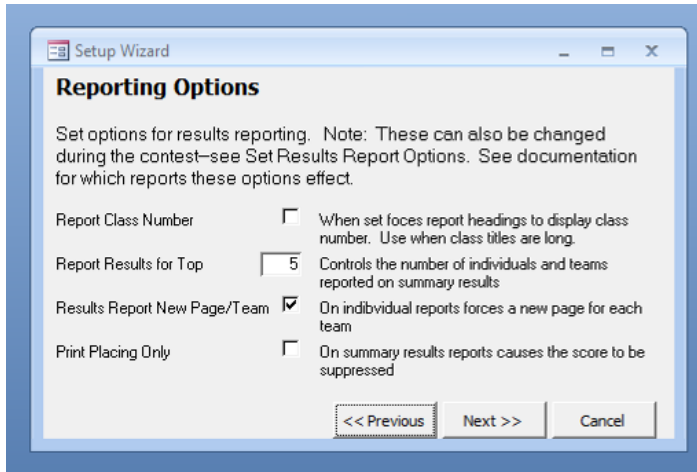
Setup Wizard

Reporting Options

Set options for results reporting. Note: These can also be changed during the contest--see Set Results Report Options. See documentation for which reports these options effect.

Report Class Number

When set foces report headings to display class number. Use when class titles are long.

Report Results for Top 5

Controls the number of individuals and teams reported on summary results

Results Report New Page/Team

On indibvidual reports forces a new page for each team

Print Placing Only

On summary results reports causes the score to be suppressed

<< Previous Next >> Cancel